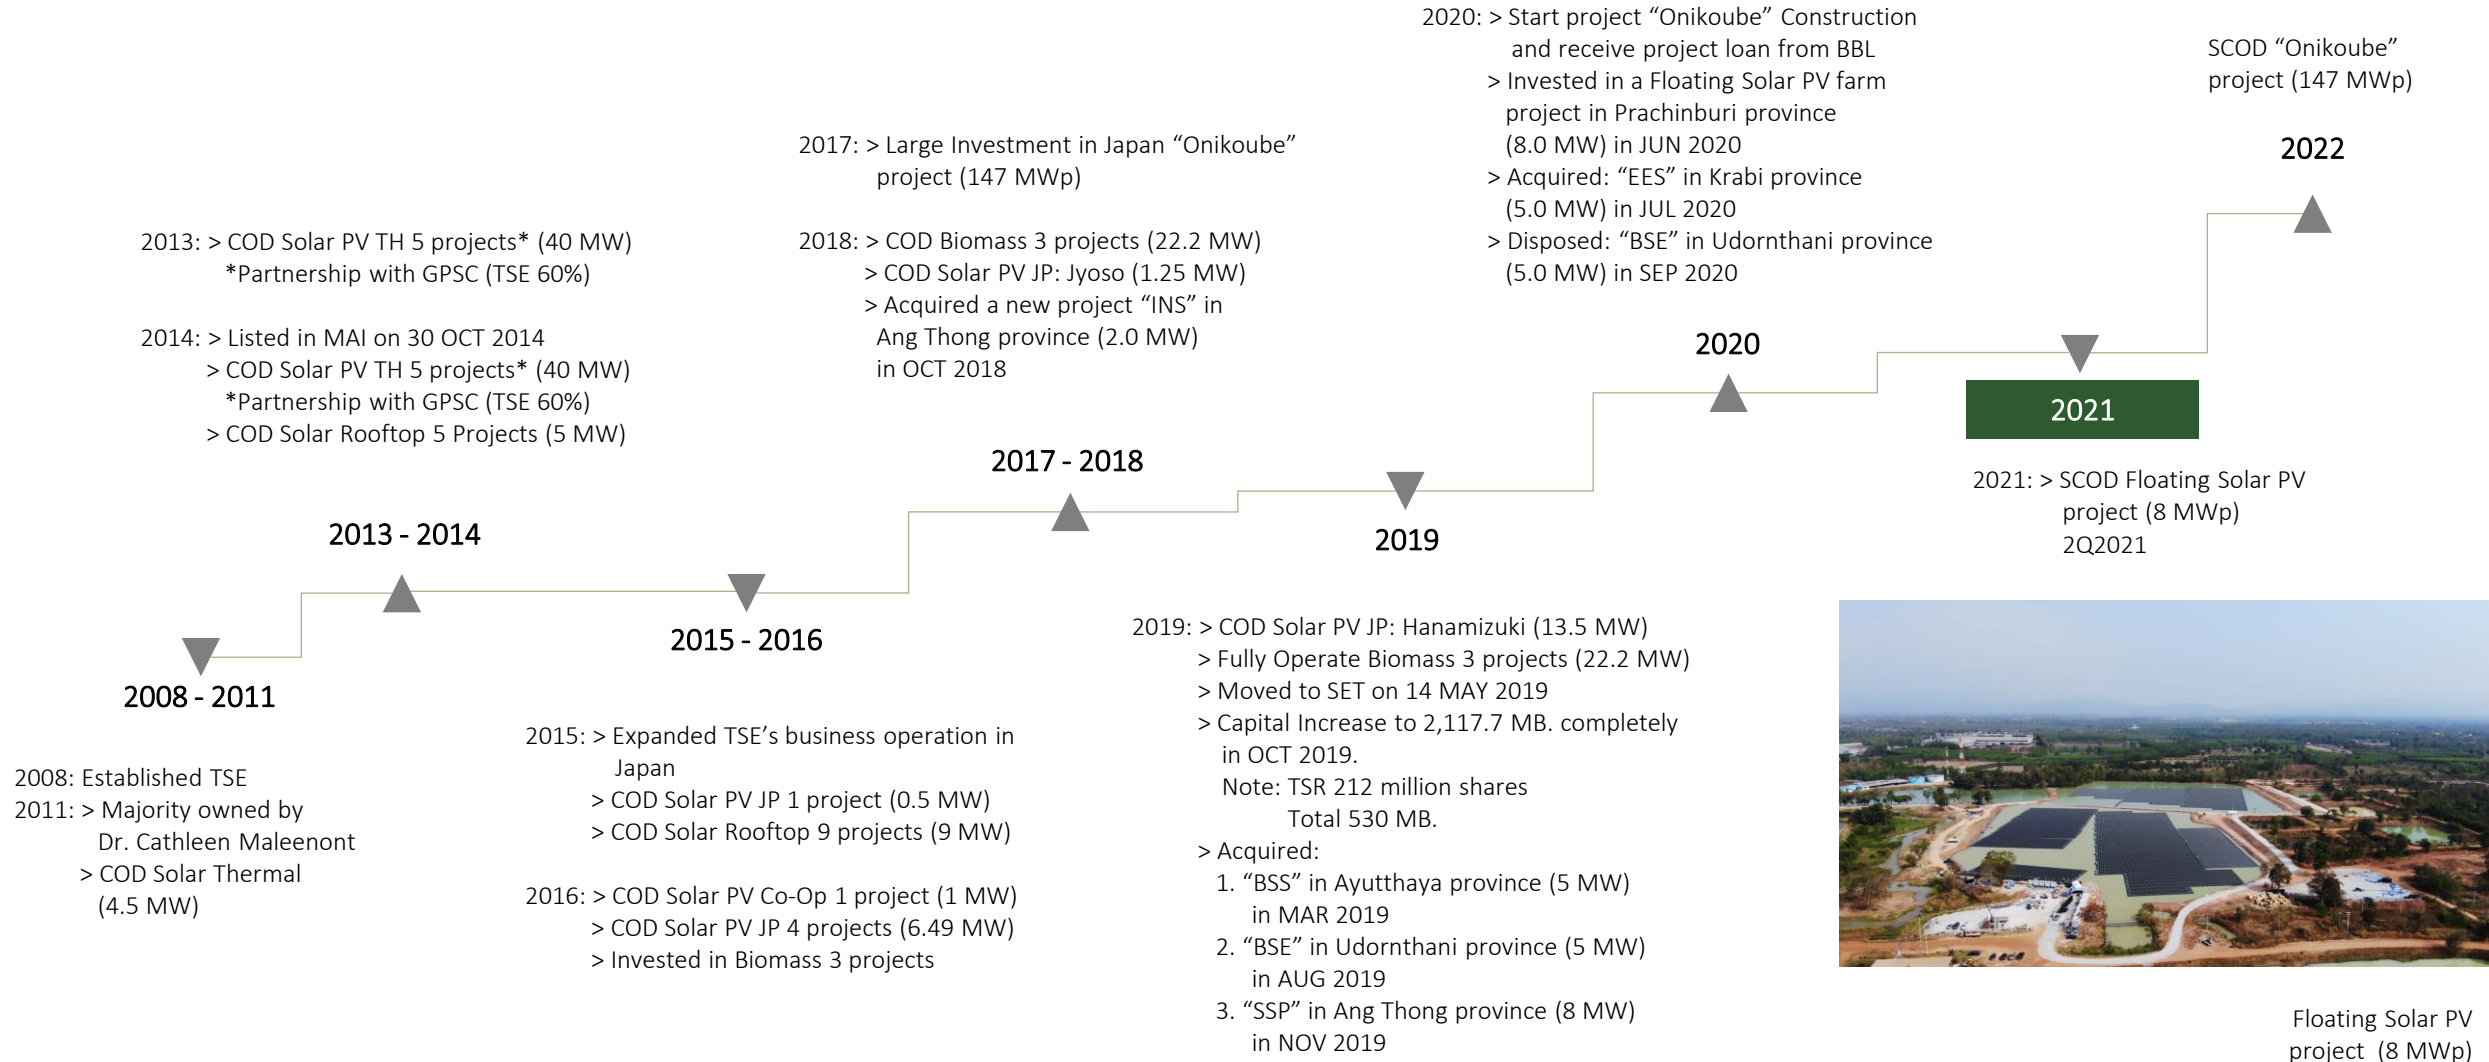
2020: > Start project "Onikoube" Construction and receive project loan from BBL
> Invested in a Floating Solar PV farm project in Prachinburi province (8.0 MW) in JUN 2020
> Acquired: "EES" in Krabi province (5.0 MW) in JUL 2020
> Disposed: "BSE" in Udornthani province (5.0 MW) in SEP 2020

SCOD "Onikoube" project (147 MWp)

2022

2017: > Large Investment in Japan "Onikoube" project (147 MWp)

2018: > COD Biomass 3 projects (22.2 MW)
> COD Solar PV JP: Jyoso (1.25 MW)
> Acquired a new project "INS" in Ang Thong province (2.0 MW) in OCT 2018

2013: > COD Solar PV TH 5 projects* (40 MW)
*Partnership with GPSC (TSE 60%)

2014: > Listed in MAI on 30 OCT 2014
> COD Solar PV TH 5 projects* (40 MW)
*Partnership with GPSC (TSE 60%)
> COD Solar Rooftop 5 Projects (5 MW)

2020

2021

2017 - 2018

2021: > SCOD Floating Solar PV project (8 MWp) 2Q2021

2013 - 2014

2019

2015 - 2016

2008 - 2011

2019: > COD Solar PV JP: Hanamizuki (13.5 MW)
> Fully Operate Biomass 3 projects (22.2 MW)
> Moved to SET on 14 MAY 2019
> Capital Increase to 2,117.7 MB. completely in OCT 2019.
Note: TSR 212 million shares
Total 530 MB.
> Acquired:
1. "BSS" in Ayutthaya province (5 MW) in MAR 2019
2. "BSE" in Udornthani province (5 MW) in AUG 2019
3. "SSP" in Ang Thong province (8 MW) in NOV 2019

2015: > Expanded TSE's business operation in Japan
> COD Solar PV JP 1 project (0.5 MW)
> COD Solar Rooftop 9 projects (9 MW)

2016: > COD Solar PV Co-Op 1 project (1 MW)
> COD Solar PV JP 4 projects (6.49 MW)
> Invested in Biomass 3 projects

2008: Established TSE
2011: > Majority owned by Dr. Cathleen Maleenont
> COD Solar Thermal (4.5 MW)

Floating Solar PV project (8 MWp)